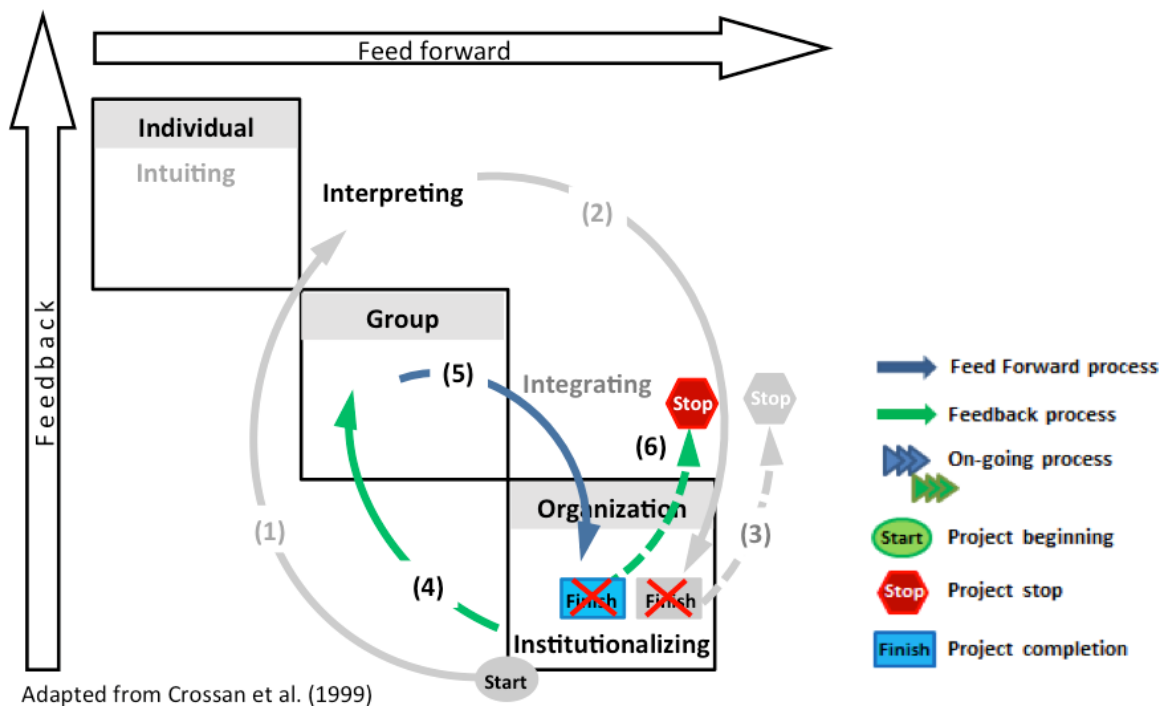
Feed forward

Feedback

Individual

Intuiting

Interpreting

(2)

Group

(5)

Integrating

Stop

Stop

(6)

Organization

(1)

(3)

(4)

Finish

Finish

Institutionalizing

Start

Adapted from Crossan et al. (1999)

Feed Forward process

Feedback process

On-going process

Start Project beginning

Stop Project stop

Finish Project completion